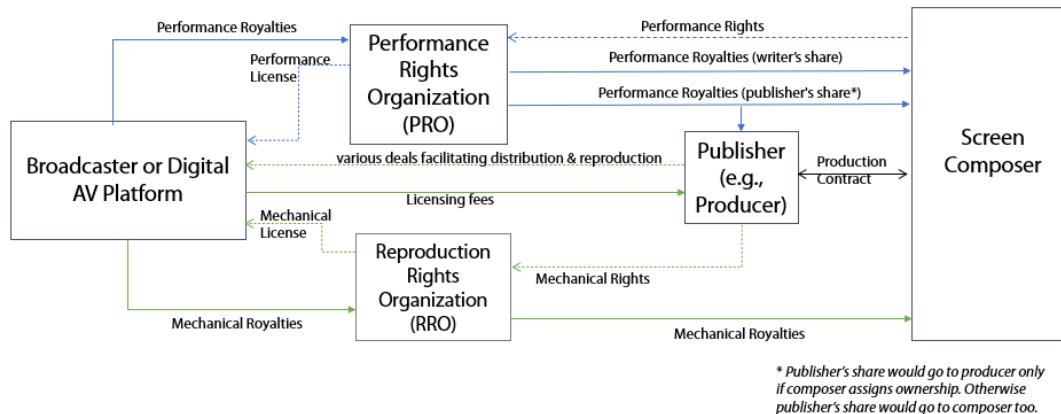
Performance Royalties

Performance License

Performance Rights Organization (PRO)

Performance Rights

Performance Royalties (writer's share)

Performance Royalties (publisher's share*)

Screen Composer

Broadcaster or Digital AV Platform

various deals facilitating distribution & reproduction

Publisher (e.g., Producer)

Production Contract

Licensing fees

Mechanical License

Reproduction Rights Organization (RRO)

Mechanical Rights

Mechanical Royalties

Mechanical Royalties

* Publisher's share would go to producer only if composer assigns ownership. Otherwise publisher's share would go to composer too.